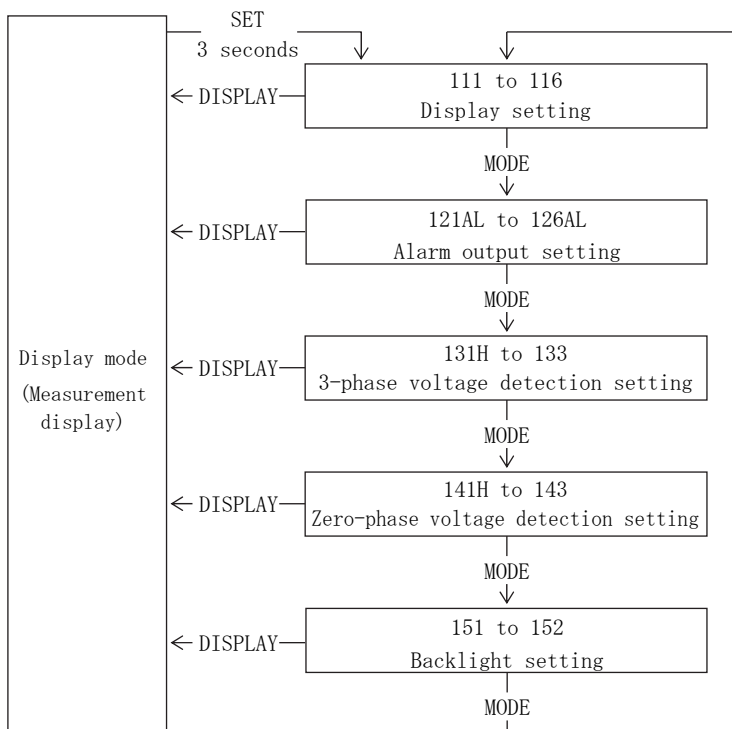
SET
3 seconds

Display mode
(Measurement display)

DISPLAY
111 to 116
Display setting

MODE

DISPLAY
121AL to 126AL
Alarm output setting

MODE

DISPLAY
131H to 133
3-phase voltage detection setting

MODE

DISPLAY
141H to 143
Zero-phase voltage detection setting

MODE

DISPLAY
151 to 152
Backlight setting

MODE